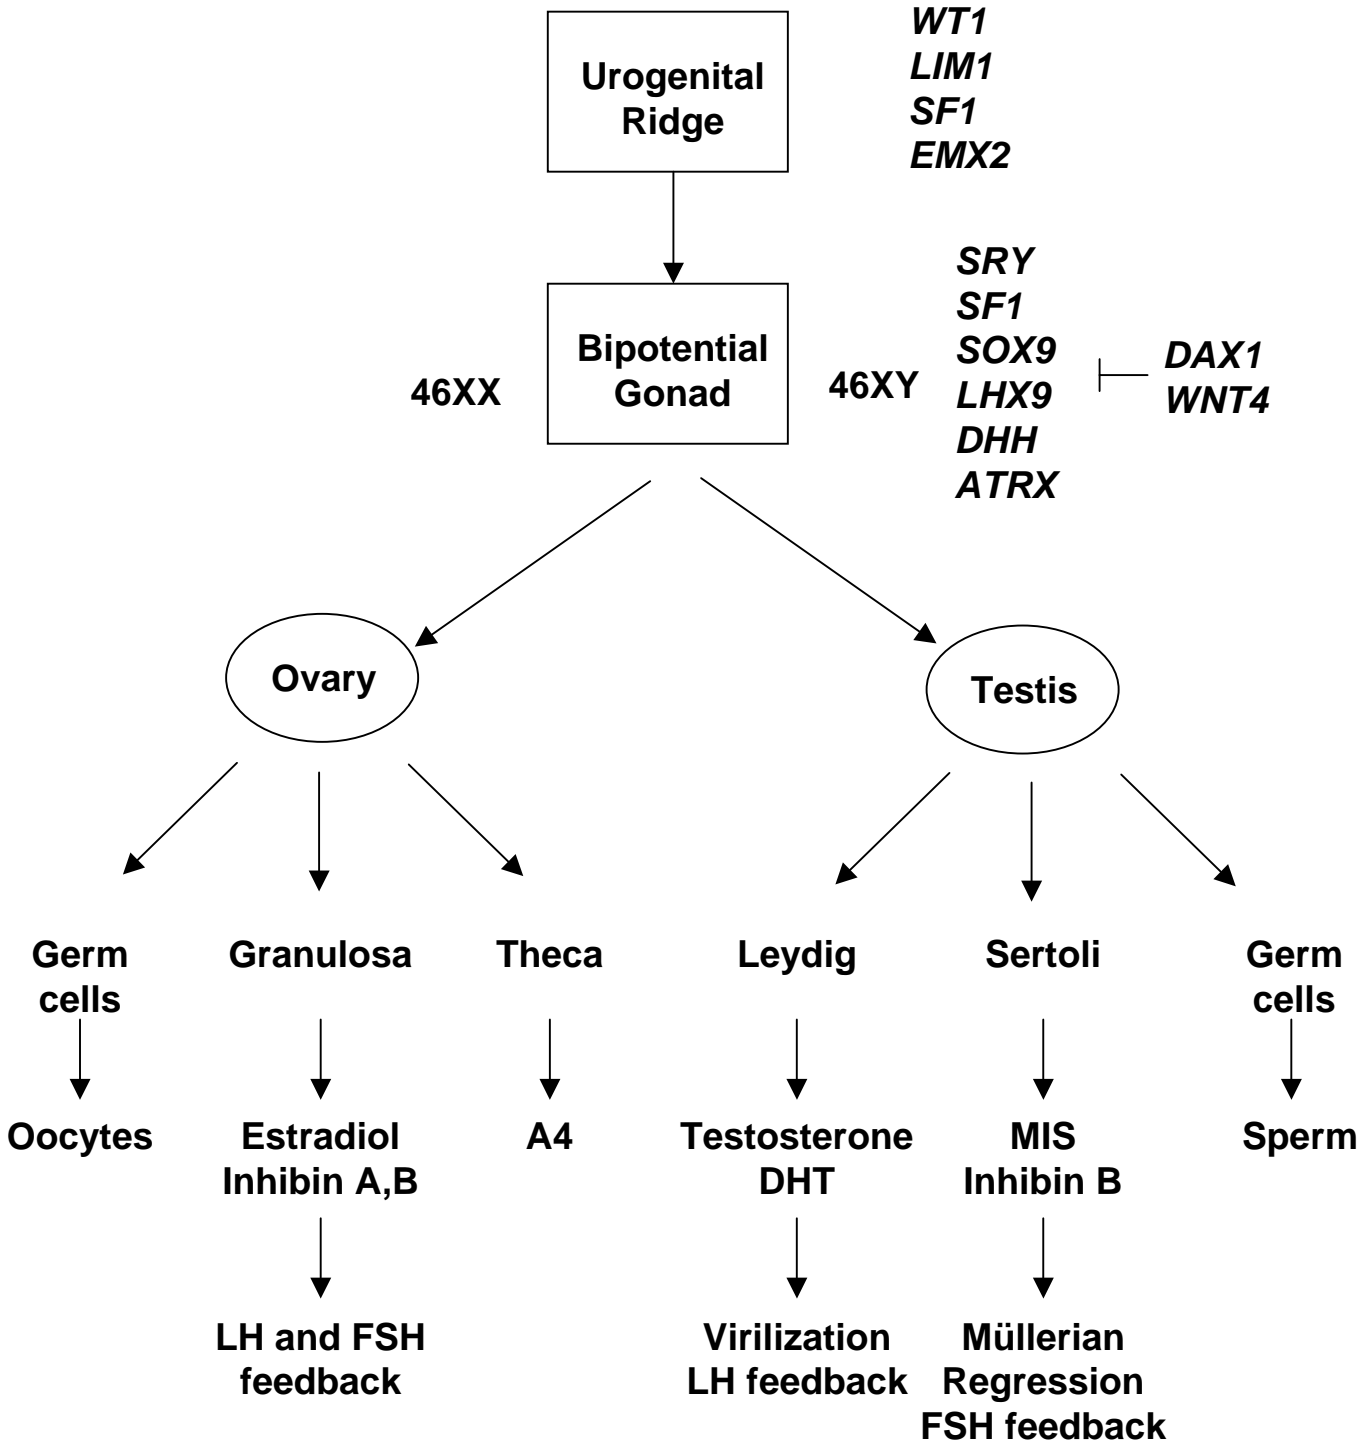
Urogenital Ridge

WT1
LIM1
SF1
EMX2

Bipotential Gonad

46XX

46XY

SRY
SF1
SOX9
LHX9
DHH
ATRX

DAX1
WNT4

Ovary

Testis

Germ cells

Oocytes

Granulosa

Estradiol
Inhibin A,B

LH and FSH feedback

Theca

A4

Leydig

Testosterone
DHT

Virilization
LH feedback

Sertoli

MIS
Inhibin B

Müllerian Regression
FSH feedback

Germ cells

Sperm